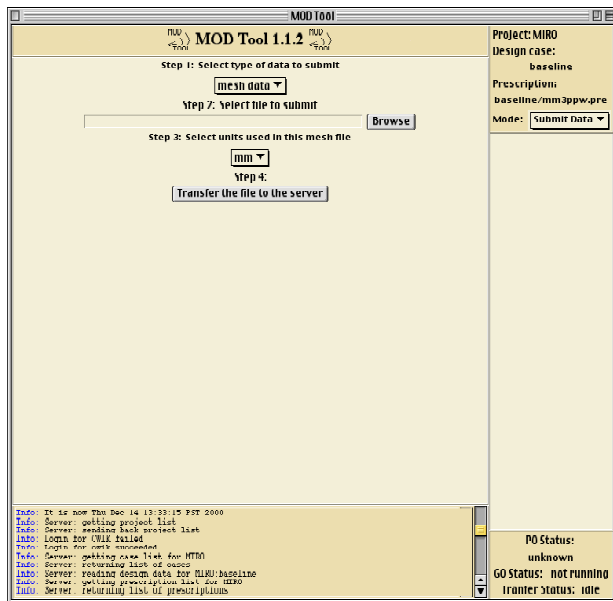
MOD Tool

MOD Tool MOD Tool 1.1.2 MOD Tool

Step 1: Select type of data to submit

mesh data

Step 2: Select file to submit

Browse

Step 3: Select units used in this mesh file

mm

Step 4:

Transfer the file to the server

Info: It is now Thu Dec 14 13:33:15 PST 2000
Info: Server: getting project list
Info: Server: sending back project list
Info: Login for CWIK failed
Info: Login for cwik succeeded
Info: Server: getting case list for MIRO
Info: Server: returning list of cases
Info: Server: reading design data for MIRO:baseline
Info: Server: getting prescription list for MIRO
Info: Server: returning list of prescriptions

Project: MIRO
Design case:
baseline
Prescription:
baseline/mm3ppw.pre

Mode: Submit Data

PO Status:
unknown
GO Status: not running
Tranfer Status: idle